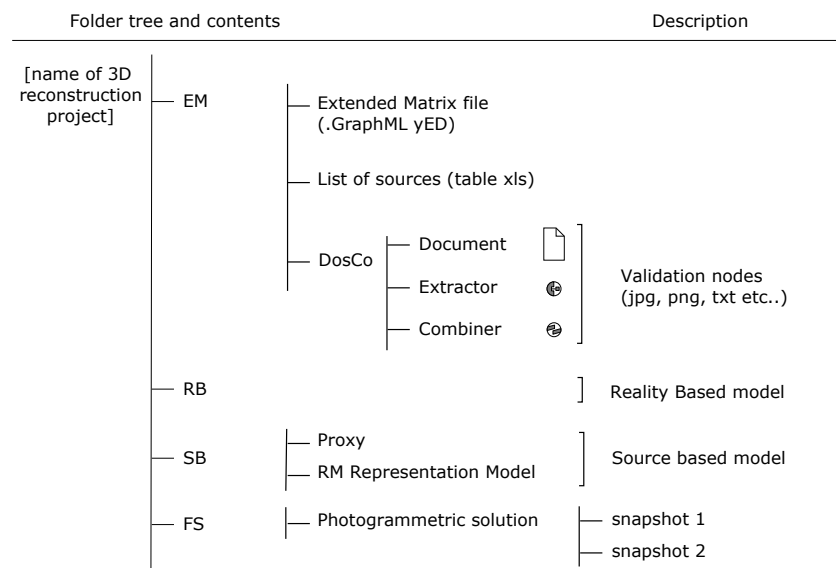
Folder tree and contents

Description

[name of 3D reconstruction project]

EM

Extended Matrix file (.GraphML yED)

List of sources (table xls)

DosCo

Document

Extractor

Combiner

Validation nodes (jpg, png, txt etc..)

RB

Reality Based model

SB

Proxy

RM Representation Model

Source based model

FS

Photogrammetric solution

snapshot 1

snapshot 2